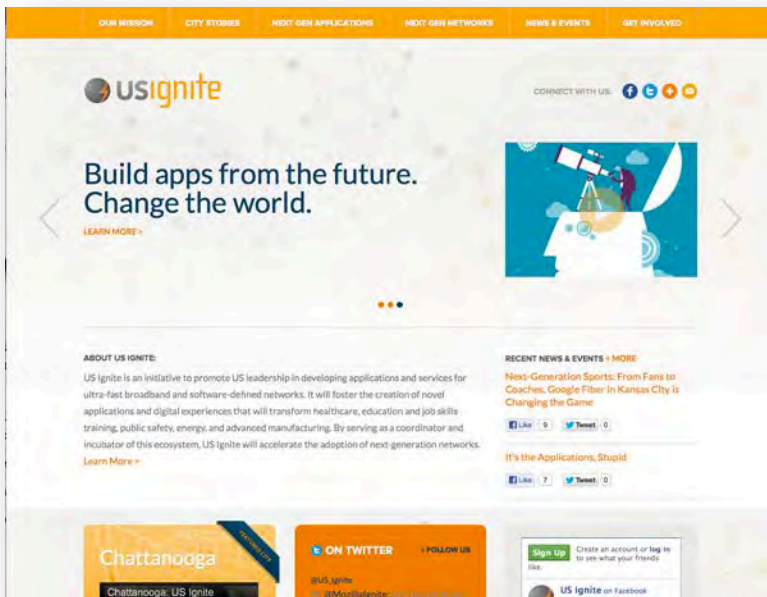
OUR MISSION CITY STORIES NEXT GEN APPLICATIONS NEXT GEN NETWORKS NEWS & EVENTS GET INVOLVED

usignite

CONNECT WITH US:

Build apps from the future. Change the world.

LEARN MORE »

ABOUT US IGNITE:

US Ignite is an initiative to promote US leadership in developing applications and services for ultra-fast broadband and software-defined networks. It will foster the creation of novel applications and digital experiences that will transform healthcare, education and job skills training, public safety, energy, and advanced manufacturing. By serving as a coordinator and incubator of this ecosystem, US Ignite will accelerate the adoption of next-generation networks.

Learn More »

RECENT NEWS & EVENTS » MORE

Next-Generation Sports: From Fans to Coaches, Google Fiber in Kansas City is Changing the Game

Like 9 Tweet 0

It's the Applications, Stupid

Like 7 Tweet 0

Chattanooga

FEATURED CITY

Chattanooga: US Ignite

ON TWITTER

» FOLLOW US

@US_Ignite

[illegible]

Sign Up Create an account or log in to see what your friends like.

US Ignite on Facebook